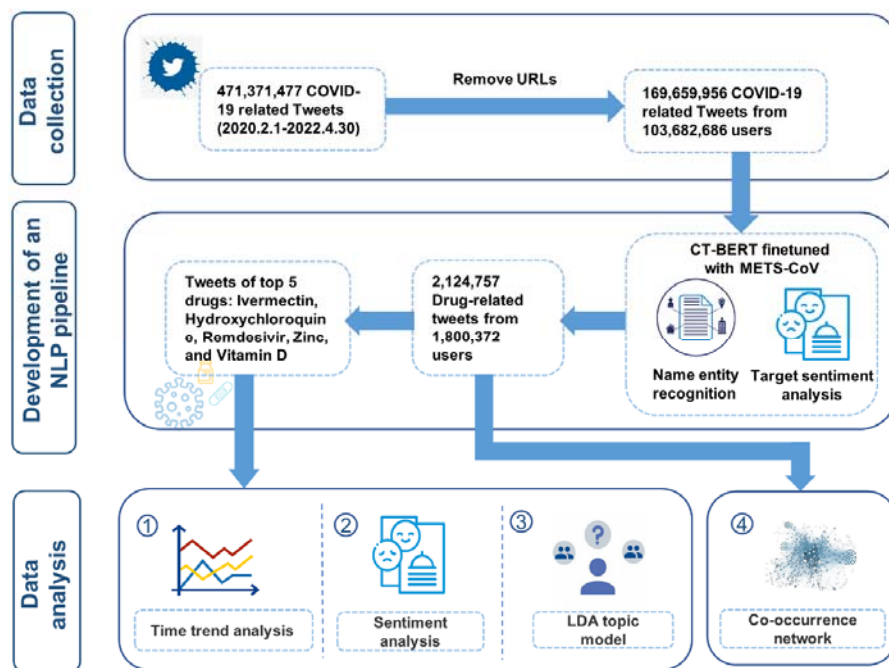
Data collection

471,371,477 COVID-19 related Tweets (2020.2.1-2022.4.30)

Remove URLs

169,659,956 COVID-19 related Tweets from 103,682,686 users

Development of an NLP pipeline

CT-BERT finetuned with METS-CoV

Name entity recognition

Target sentiment analysis

2,124,757 Drug-related tweets from 1,800,372 users

Tweets of top 5 drugs: Ivermectin, Hydroxychloroquine, Remdesivir, Zinc, and Vitamin D

Data analysis

①

Time trend analysis

②

Sentiment analysis

③

?

LDA topic model

④

Co-occurrence network